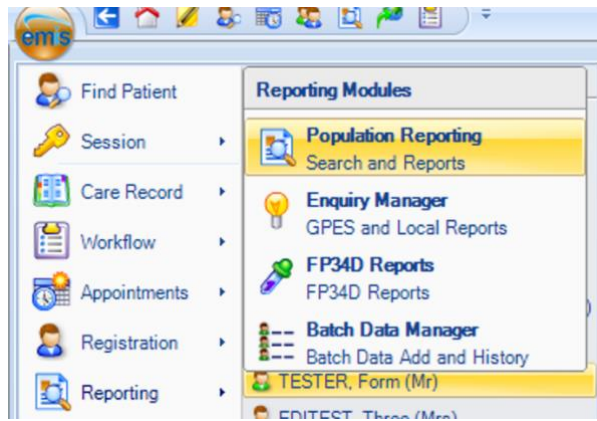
emis

Find Patient
Session
Care Record
Workflow
Appointments
Registration
Reporting

Reporting Modules

Population Reporting
Search and Reports

Enquiry Manager
GPES and Local Reports

FP34D Reports
FP34D Reports

Batch Data Manager
Batch Data Add and History

TESTER, Form (Mr)
EDITEST, Three (Mrs)